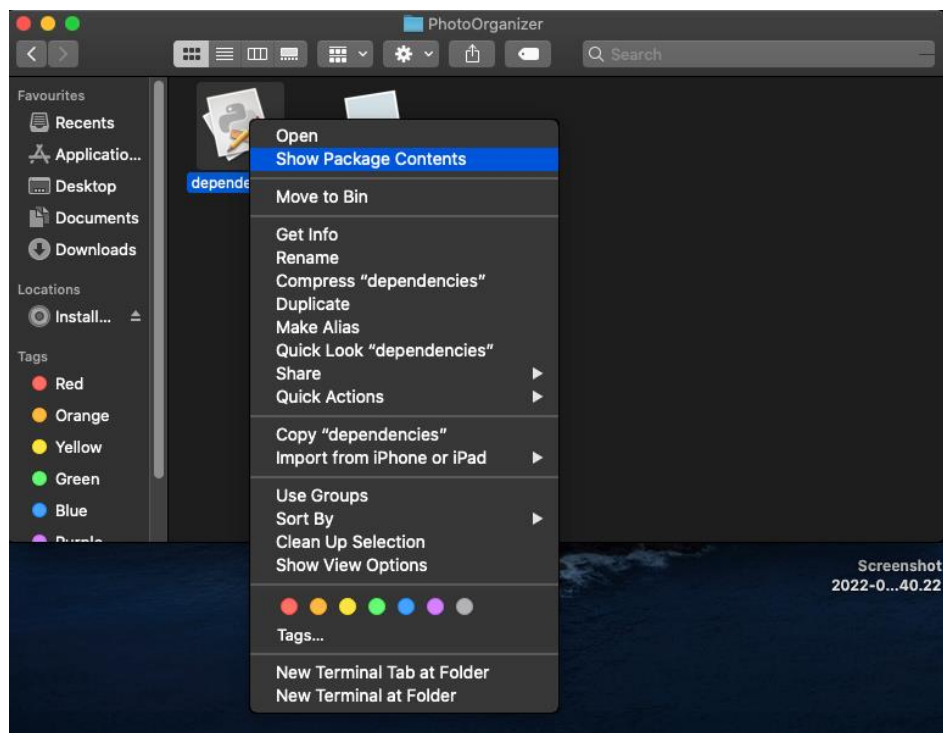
PhotoOrganizer

Search

Favourites
Recents
Applicatio...
Desktop
Documents
Downloads

Locations
Install...

Tags
Red
Orange
Yellow
Green
Blue
Purple

depende

Open
Show Package Contents

Move to Bin

Get Info
Rename
Compress "dependencies"
Duplicate
Make Alias
Quick Look "dependencies"
Share
Quick Actions

Copy "dependencies"
Import from iPhone or iPad

Use Groups
Sort By
Clean Up Selection
Show View Options

Tags...

New Terminal Tab at Folder
New Terminal at Folder

Screenshot
2022-0...40.22